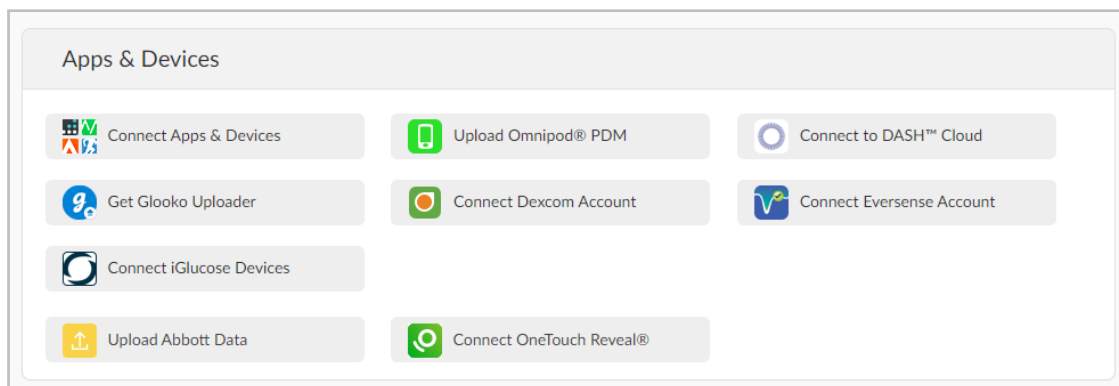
Apps & Devices

Connect Apps & Devices

Upload Omnipod® PDM

Connect to DASH™ Cloud

Get Glooko Uploader

Connect Dexcom Account

Connect Eversense Account

Connect iGlucose Devices

Upload Abbott Data

Connect OneTouch Reveal®